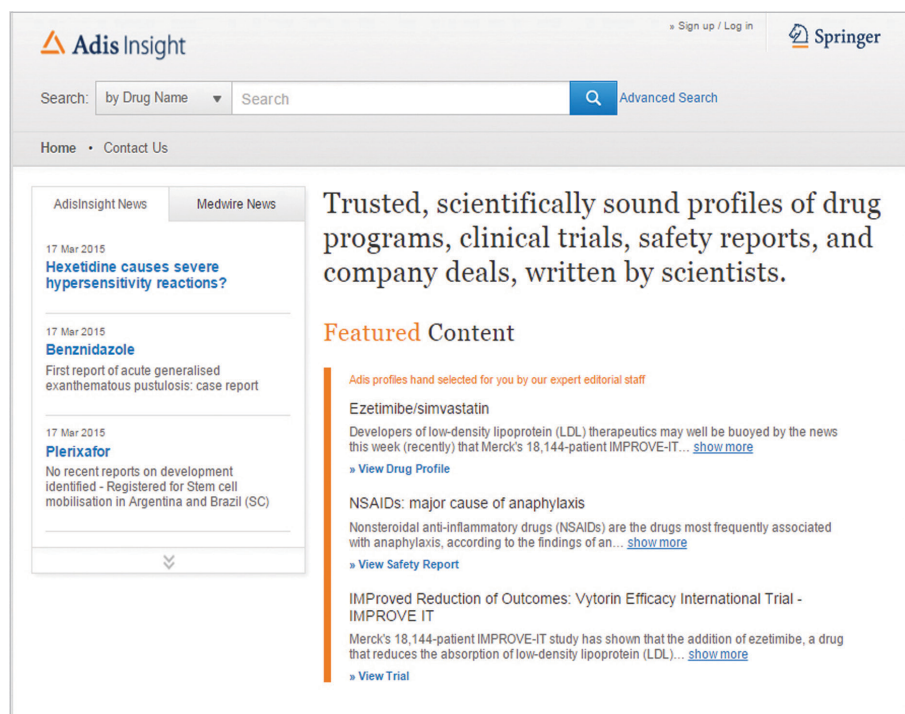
Adis Insight

» Sign up / Log in

Springer

Search: by Drug Name ▼ Search

Advanced Search

Home • Contact Us

AdisInsight News | Medwire News

17 Mar 2015
Hexetidine causes severe hypersensitivity reactions?

17 Mar 2015
Benznidazole
First report of acute generalised exanthematous pustulosis: case report

17 Mar 2015
Plerixafor
No recent reports on development identified - Registered for Stem cell mobilisation in Argentina and Brazil (SC)

Trusted, scientifically sound profiles of drug programs, clinical trials, safety reports, and company deals, written by scientists.

Featured Content

Adis profiles hand selected for you by our expert editorial staff

Ezetimibe/simvastatin
Developers of low-density lipoprotein (LDL) therapeutics may well be buoyed by the news this week (recently) that Merck's 18,144-patient IMPROVE-IT… show more
» View Drug Profile

NSAIDs: major cause of anaphylaxis
Nonsteroidal anti-inflammatory drugs (NSAIDs) are the drugs most frequently associated with anaphylaxis, according to the findings of an… show more
» View Safety Report

IMProved Reduction of Outcomes: Vytorin Efficacy International Trial - IMPROVE IT
Merck's 18,144-patient IMPROVE-IT study has shown that the addition of ezetimibe, a drug that reduces the absorption of low-density lipoprotein (LDL)… show more
» View Trial